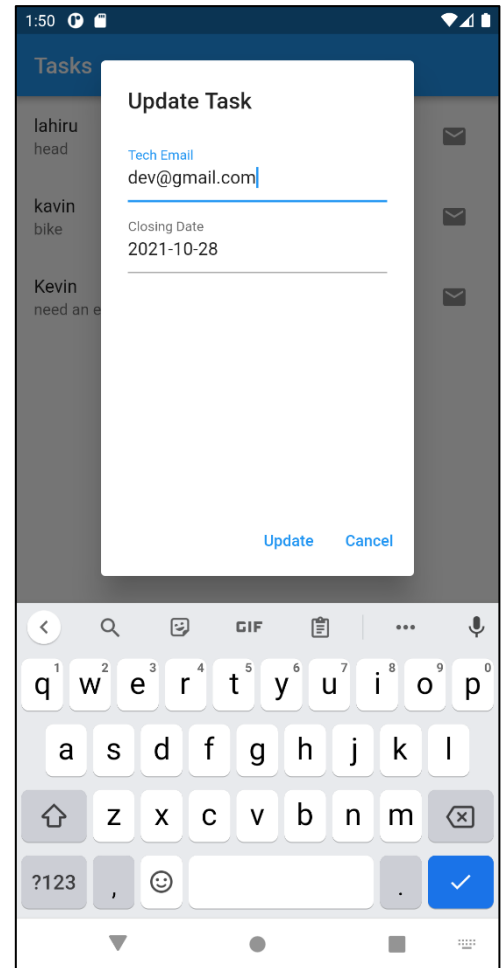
1:50

Tasks

lahiru
head

kavin
bike

Kevin
need an e

Update Task

Tech Email
dev@gmail.com

Closing Date
2021-10-28

Update Cancel

GIF

1 2 3 4 5 6 7 8 9 0
q w e r t y u i o p
a s d f g h j k l
z x c v b n m
?123 , .